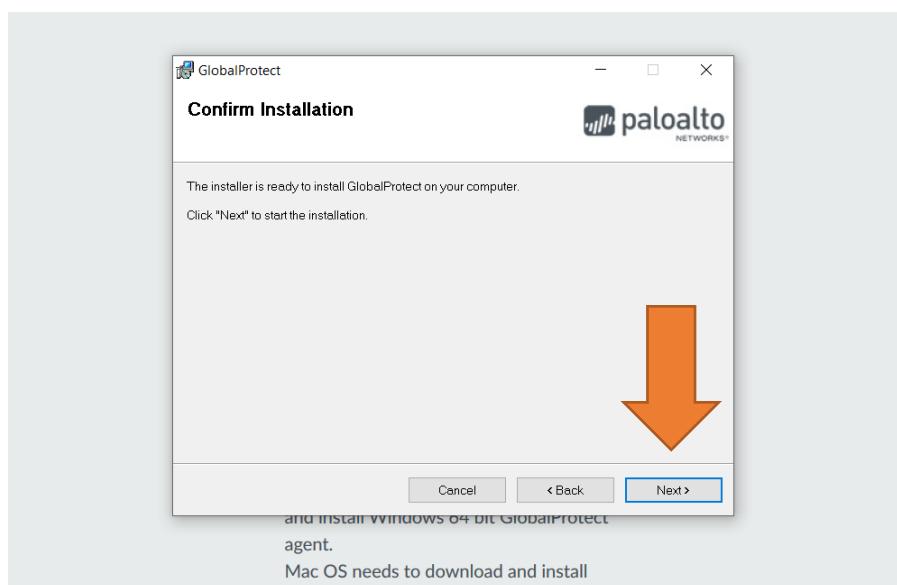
GlobalProtect

Confirm Installation

paloalto NETWORKS®

The installer is ready to install GlobalProtect on your computer.

Click "Next" to start the installation.

Cancel
< Back
Next >

and install Windows 64 bit GlobalProtect agent.
Mac OS needs to download and install